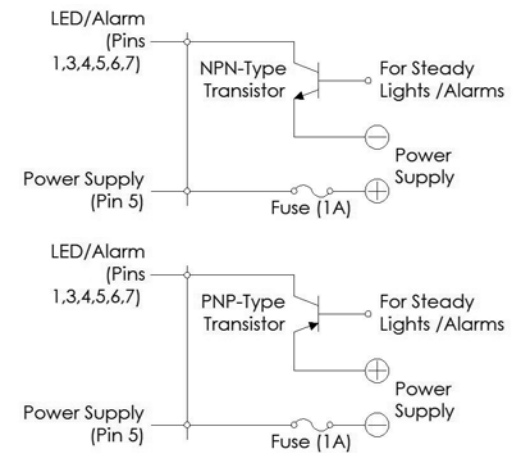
LED/Alarm (Pins 1,3,4,5,6,7)

NPN-Type Transistor

For Steady Lights /Alarms

$\ominus$

Power Supply

Power Supply (Pin 5)

Fuse (1A)

$\oplus$

LED/Alarm (Pins 1,3,4,5,6,7)

PNP-Type Transistor

For Steady Lights /Alarms

$\oplus$

Power Supply

Power Supply (Pin 5)

Fuse (1A)

$\ominus$